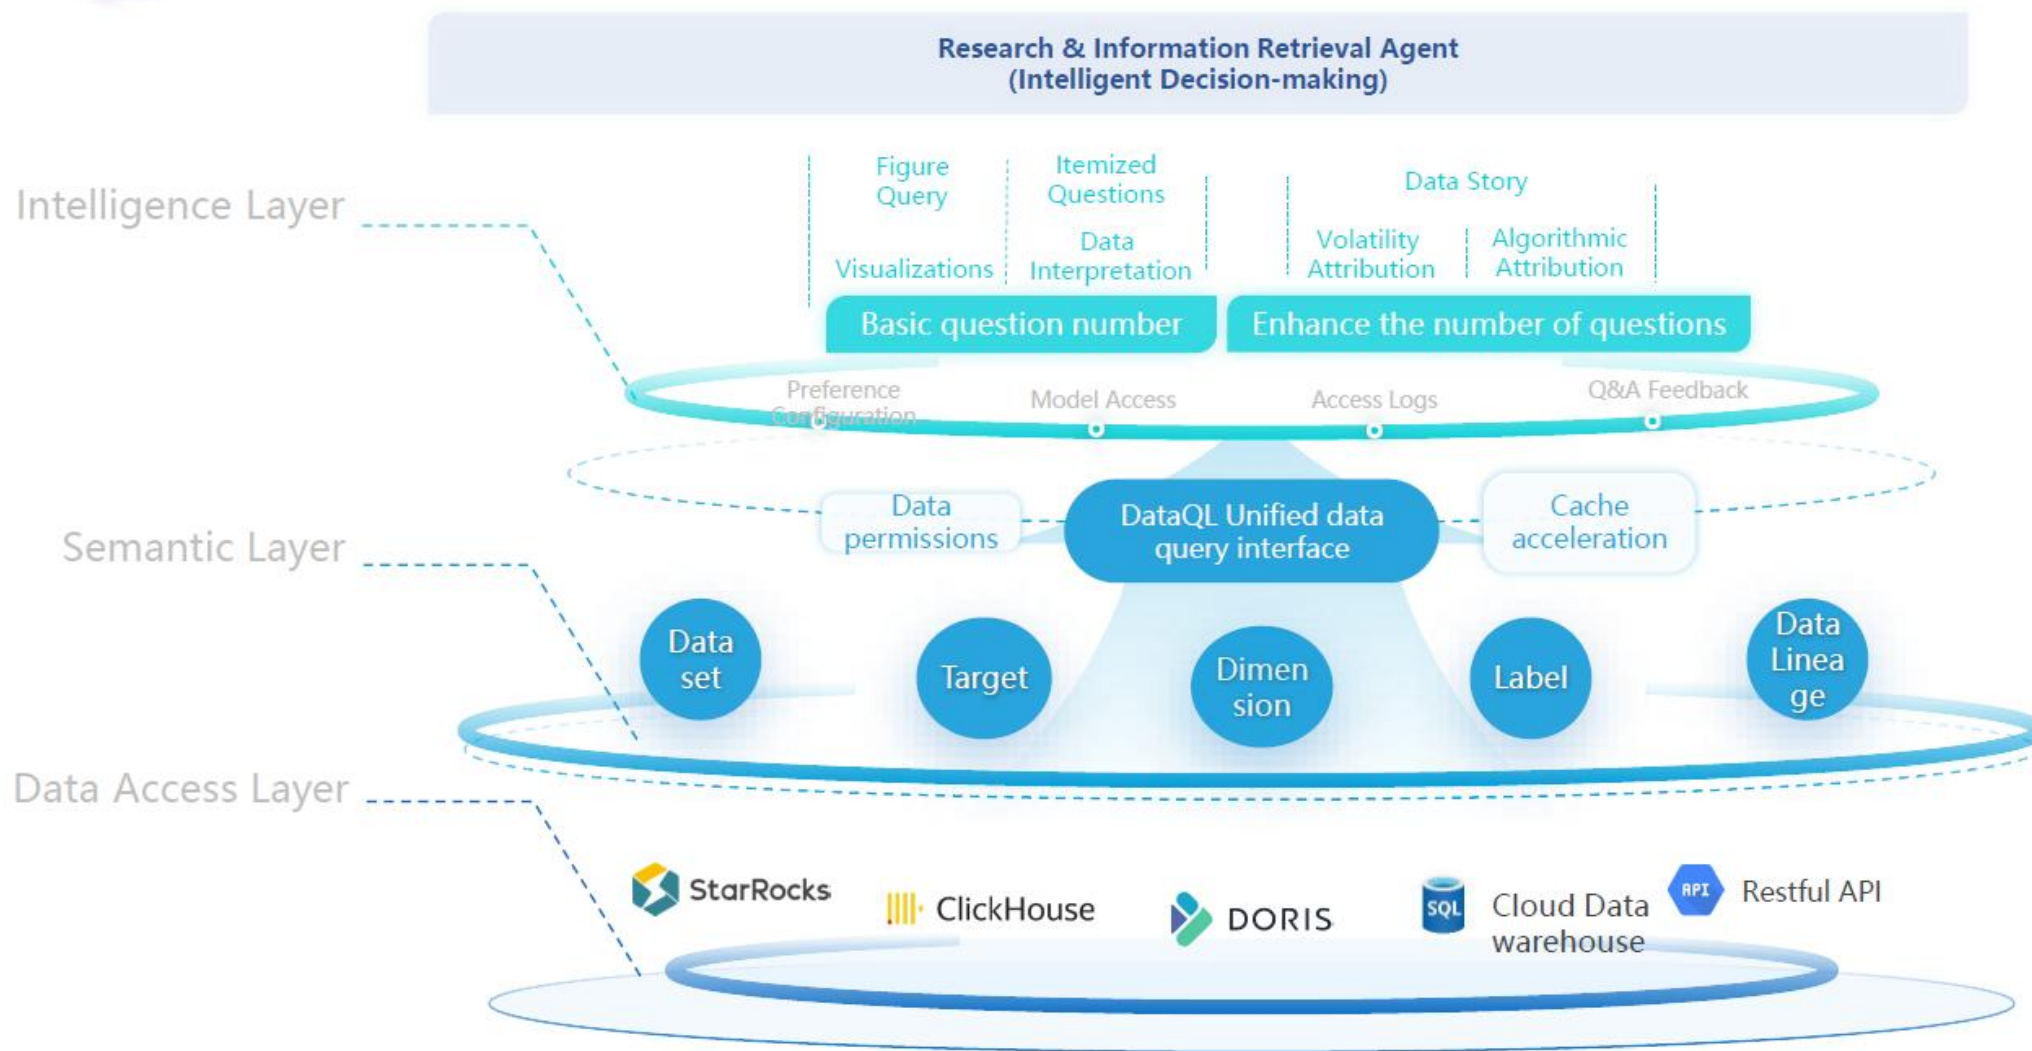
Research & Information Retrieval Agent
(Intelligent Decision-making)

Intelligence Layer

Figure Query

Itemized Questions

Visualizations

Data Interpretation

Data Story

Volatility Attribution

Algorithmic Attribution

Basic question number

Enhance the number of questions

Preference Configuration

Model Access

Access Logs

Q&A Feedback

Semantic Layer

Data permissions

DataQL Unified data query interface

Cache acceleration

Data set

Target

Dimen sion

Label

Data Linea ge

Data Access Layer

StarRocks

ClickHouse

DORIS

SQL

Cloud Data warehouse

API

Restful API